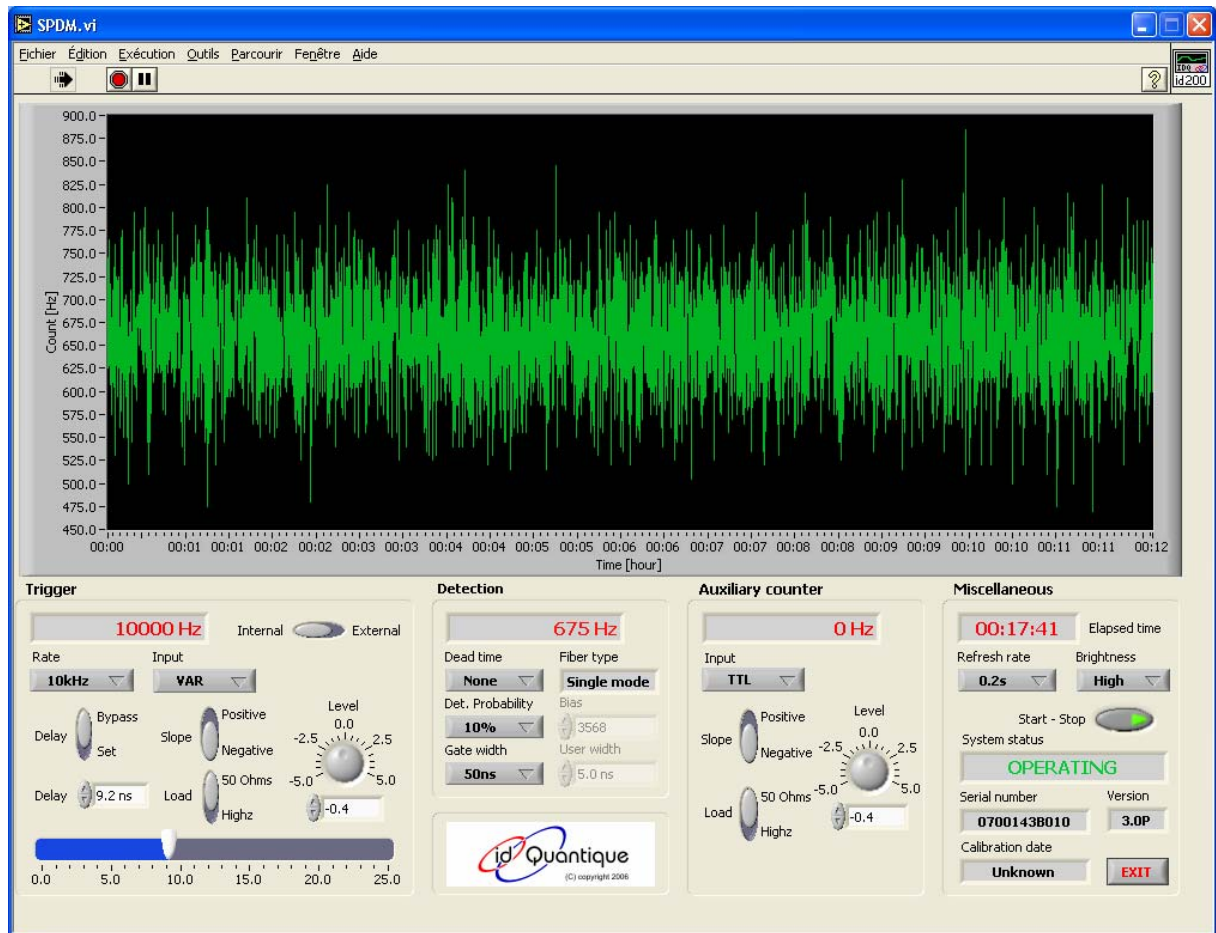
SPDM.vi

Fichier Édition Exécution Outils Parcourir Fenêtre Aide

id200

900.0
875.0
850.0
825.0
800.0
775.0
750.0
725.0
700.0
675.0
650.0
625.0
600.0
575.0
550.0
525.0
500.0
475.0
450.0

Count [Hz]

00:00 00:01 00:01 00:02 00:02 00:03 00:03 00:04 00:04 00:05 00:05 00:06 00:06 00:07 00:07 00:08 00:08 00:09 00:09 00:10 00:10 00:11 00:11 00:12

Time [hour]

Trigger

10000 Hz

Internal External

Rate
10kHz

Input
VAR

Delay Bypass Set

Slope Positive Negative

Level
0.0
-2.5 2.5
-5.0 5.0

Delay 9.2 ns

Load 50 Ohms Highz

-0.4

0.0 5.0 10.0 15.0 20.0 25.0

Detection

675 Hz

Dead time
None

Fiber type
Single mode

Det. Probability
10%

Bias
3568

Gate width
50ns

User width
5.0 ns

id Quantique
(C) copyright 2006

Auxiliary counter

0 Hz

Input
TTL

Slope Positive Negative

Level
0.0
-2.5 2.5
-5.0 5.0

Load 50 Ohms Highz

-0.4

Miscellaneous

00:17:41 Elapsed time

Refresh rate
0.2s

Brightness
High

Start - Stop

System status
OPERATING

Serial number
0700143B010

Version
3.0P

Calibration date
Unknown

EXIT